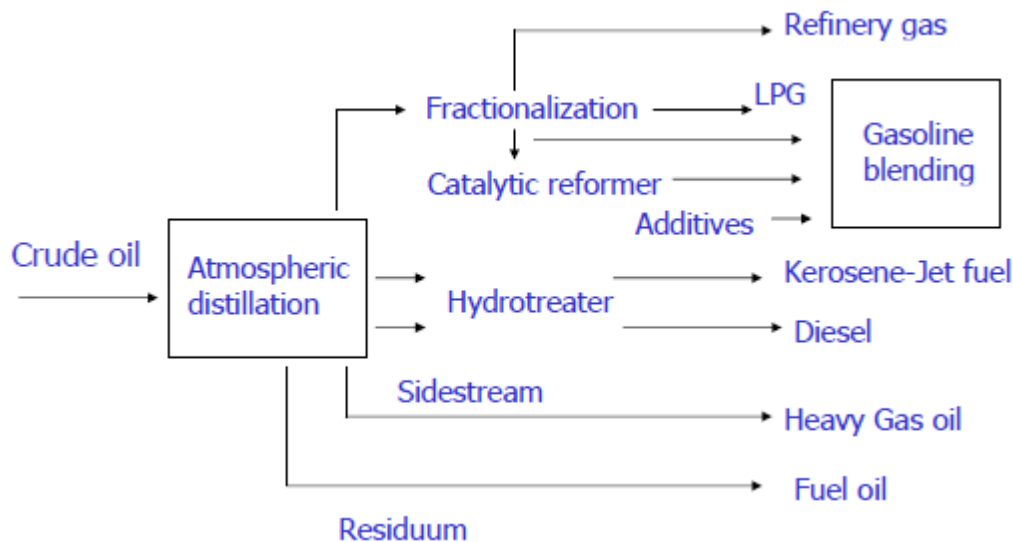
Refinery gas

Fractionalization

LPG

Gasoline blending

Catalytic reformer

Additives

Crude oil

Atmospheric distillation

Hydrotreater

Kerosene-Jet fuel

Diesel

Sidestream

Heavy Gas oil

Fuel oil

Residuum